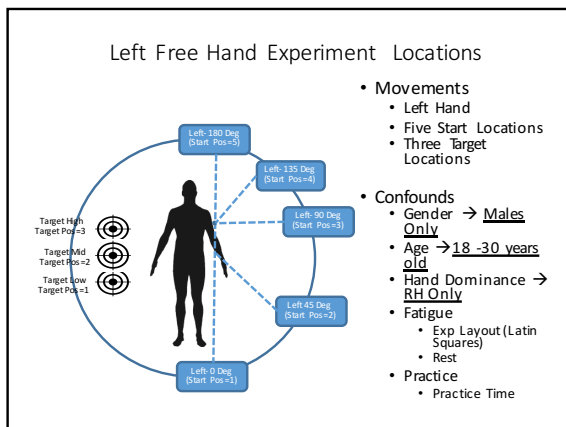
Left Free Hand Experiment Locations

Left-180 Deg (Start Pos=5)

Left-135 Deg (Start Pos=4)

Left-90 Deg (Start Pos=3)

Left 45 Deg (Start Pos=2)

Left-0 Deg (Start Pos=1)

Target High Target Pos=3

Target Mid Target Pos=2

Target Low Target Pos=1

- Movements
  - Left Hand
  - Five Start Locations
  - Three Target Locations
- Confounds
  - Gender → Males Only
  - Age → 18 -30 years old
  - Hand Dominance → RH Only
  - Fatigue
    - Exp Layout (Latin Squares)
    - Rest
  - Practice
    - Practice Time